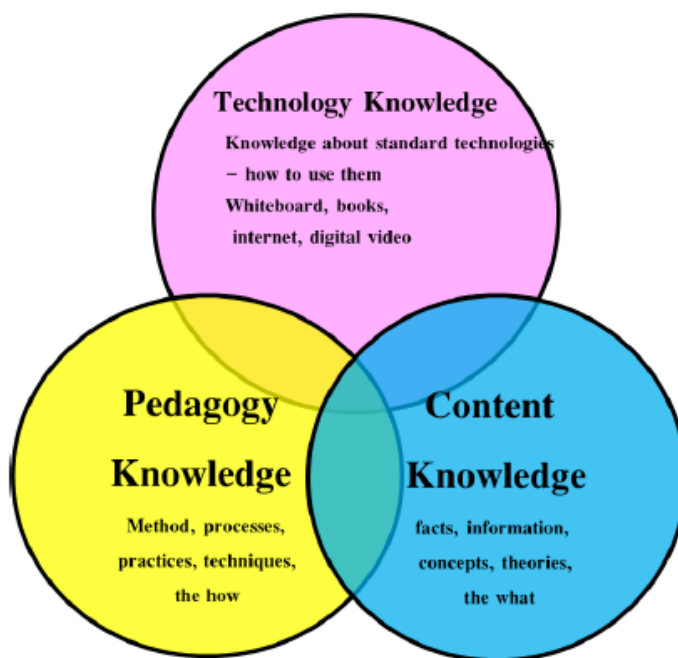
Technology Knowledge

Knowledge about standard technologies
– how to use them
Whiteboard, books,
internet, digital video

Pedagogy
Knowledge

Method, processes,
practices, techniques,
the how

Content
Knowledge

facts, information,
concepts, theories,
the what